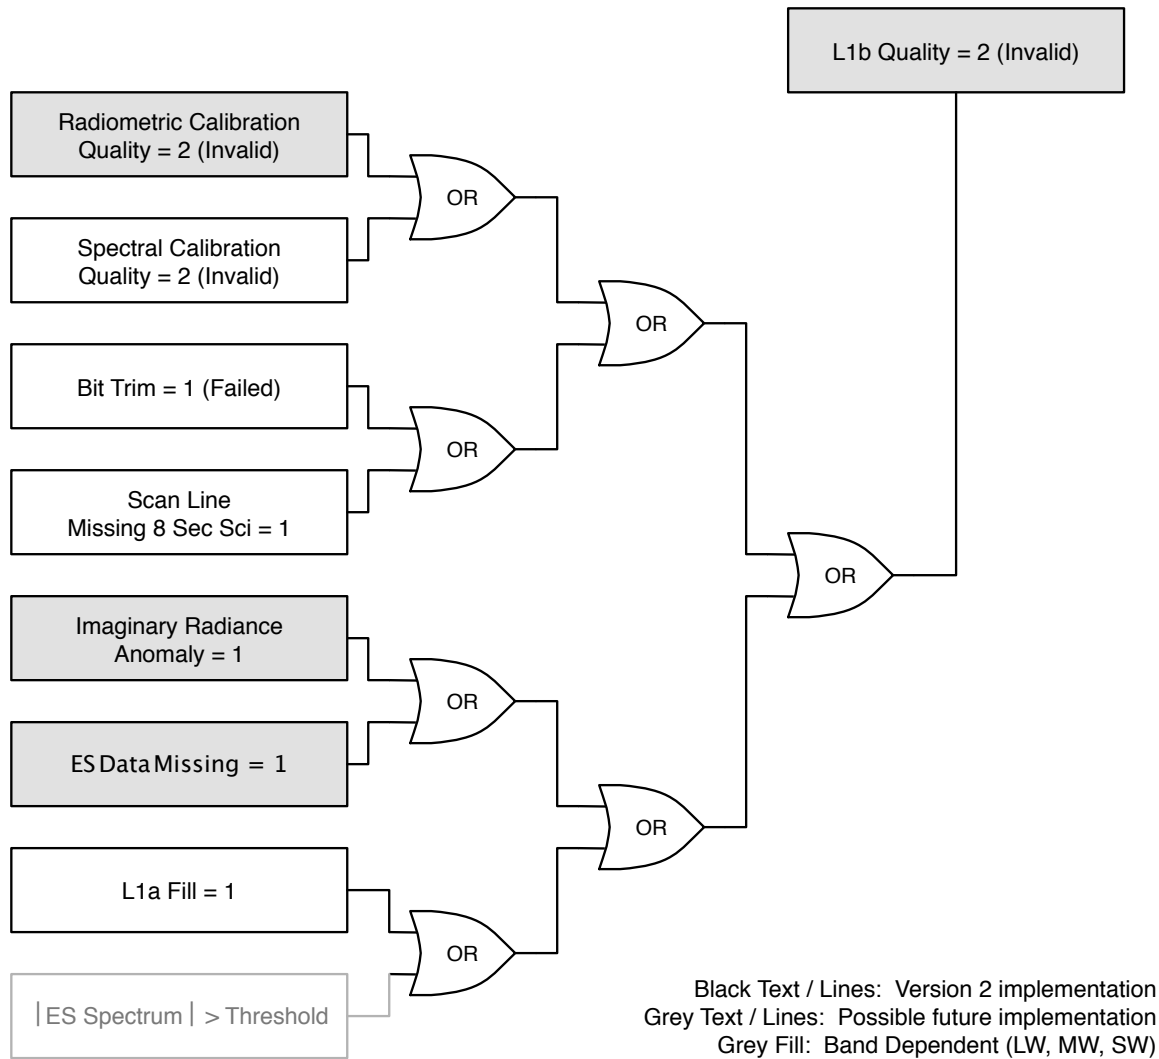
L1b Quality = 2 (Invalid)

Radiometric Calibration
Quality = 2 (Invalid)

Spectral Calibration
Quality = 2 (Invalid)

OR

OR

Bit Trim = 1 (Failed)

OR

Scan Line
Missing 8 Sec Sci = 1

OR

Imaginary Radiance
Anomaly = 1

OR

ES Data Missing = 1

OR

L1a Fill = 1

OR

|ES Spectrum| > Threshold

Black Text / Lines: Version 2 implementation
Grey Text / Lines: Possible future implementation
Grey Fill: Band Dependent (LW, MW, SW)